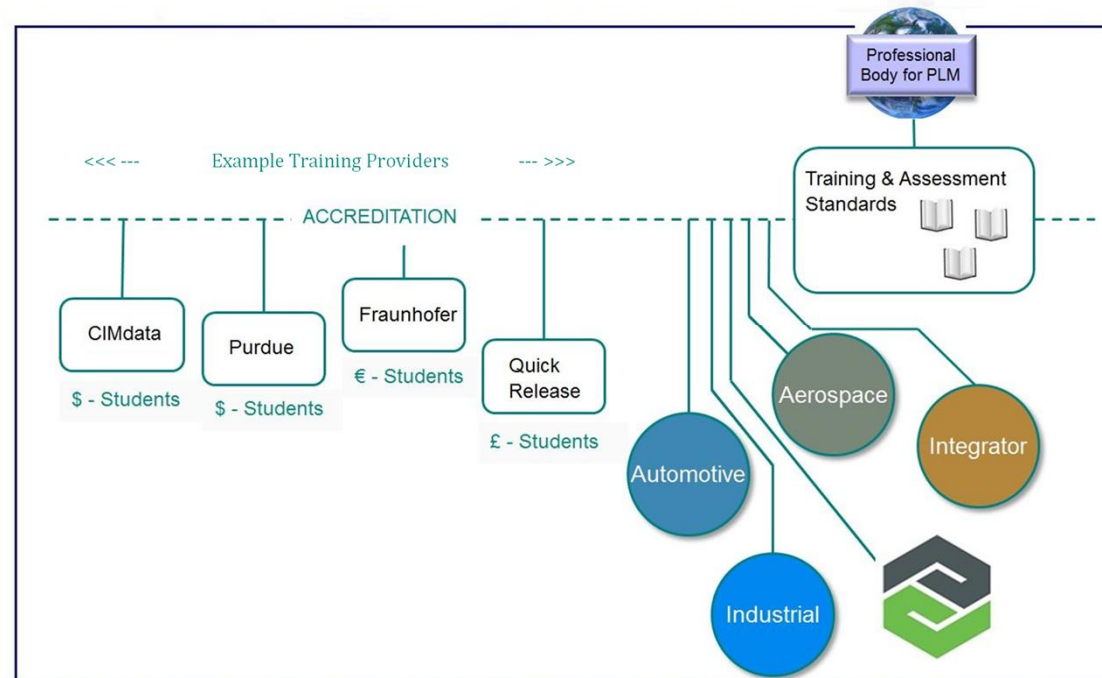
Professional Body for PLM

<<< ---   Example Training Providers   --- >>>

Training & Assessment Standards

ACCREDITATION

CIMdata
$ - Students

Purdue
$ - Students

Fraunhofer
€ - Students

Quick Release
£ - Students

Automotive

Aerospace

Integrator

Industrial